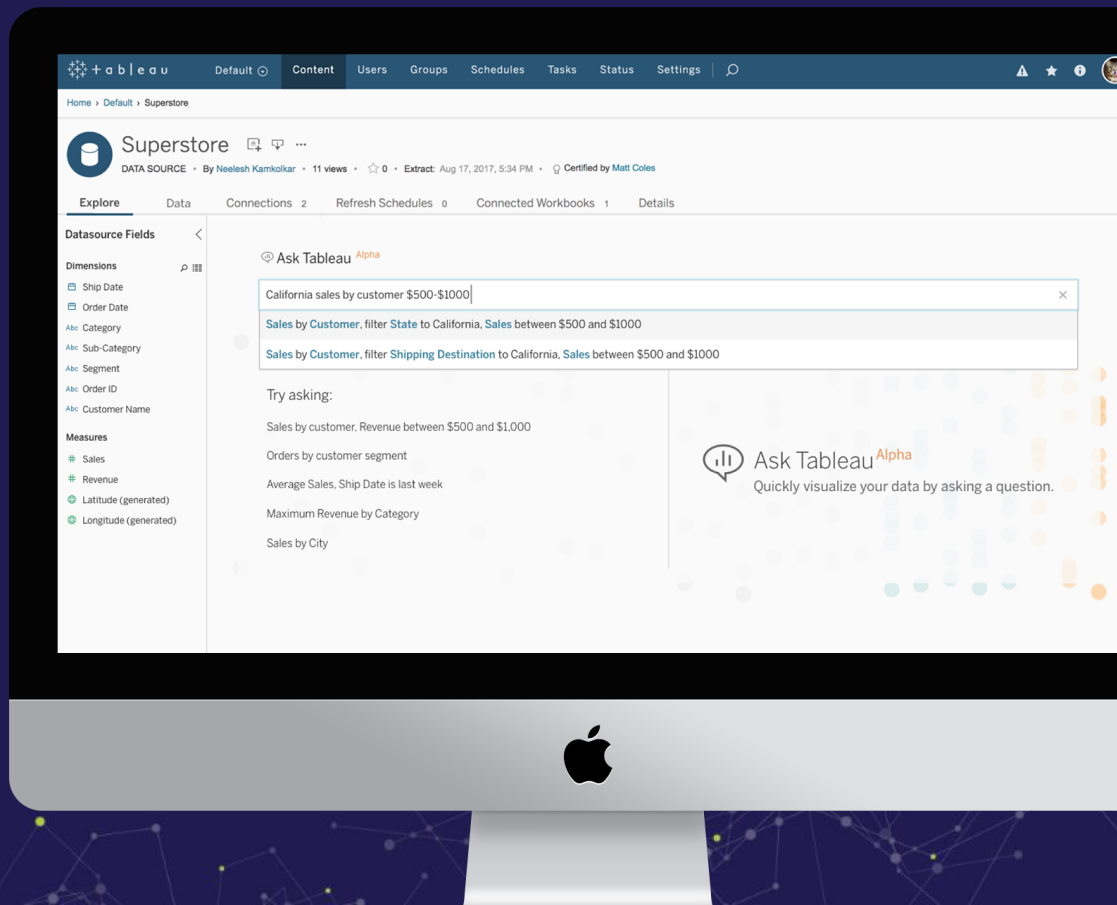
+ a b l e a u   Default   Content   Users   Groups   Schedules   Tasks   Status   Settings

Home › Default › Superstore

Superstore

DATA SOURCE • By Neelesh Kamkolkar • 11 views • 0 • Extract: Aug 17, 2017, 5:34 PM • Certified by Matt Coles

Explore   Data   Connections 2   Refresh Schedules 0   Connected Workbooks 1   Details

Datasource Fields

Dimensions

Ship Date
Order Date
Abc Category
Abc Sub-Category
Abc Segment
Abc Order ID
Abc Customer Name

Measures

Sales
Revenue
Latitude (generated)
Longitude (generated)

Ask Tableau Alpha

California sales by customer $500-$1000

Sales by Customer, filter State to California, Sales between $500 and $1000

Sales by Customer, filter Shipping Destination to California, Sales between $500 and $1000

Try asking:

Sales by customer, Revenue between $500 and $1,000

Orders by customer segment

Average Sales, Ship Date is last week

Maximum Revenue by Category

Sales by City

Ask Tableau Alpha

Quickly visualize your data by asking a question.